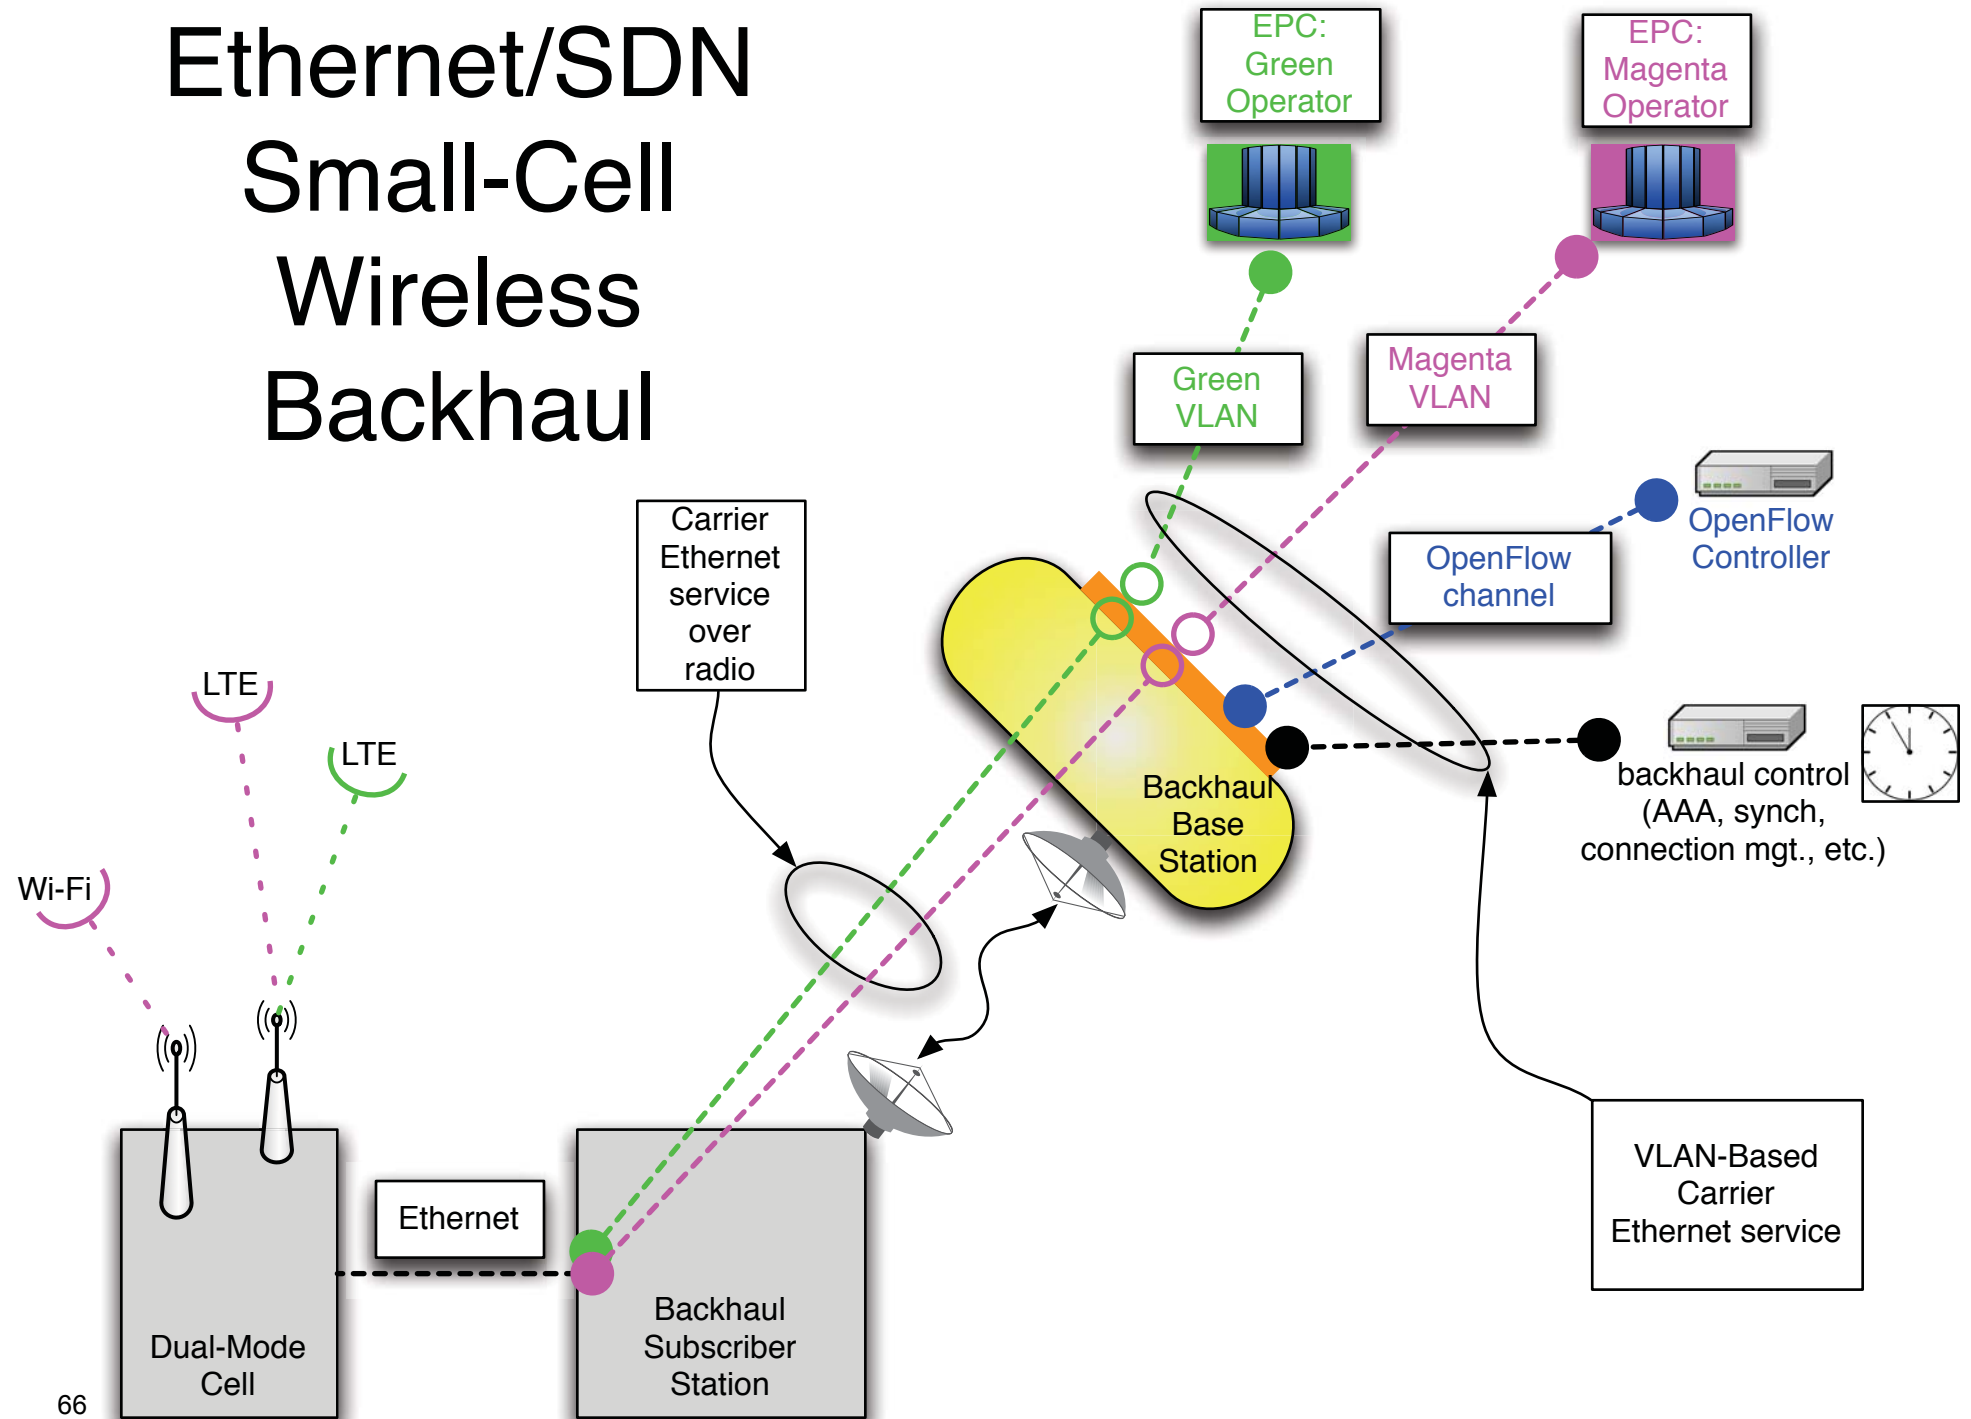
Ethernet/SDN Small-Cell Wireless Backhaul

EPC: Green Operator

EPC: Magenta Operator

Green VLAN

Magenta VLAN

OpenFlow Controller

OpenFlow channel

Carrier Ethernet service over radio

LTE

LTE

Wi-Fi

Backhaul Base Station

backhaul control (AAA, synch, connection mgt., etc.)

VLAN-Based Carrier Ethernet service

Ethernet

Dual-Mode Cell

Backhaul Subscriber Station

66